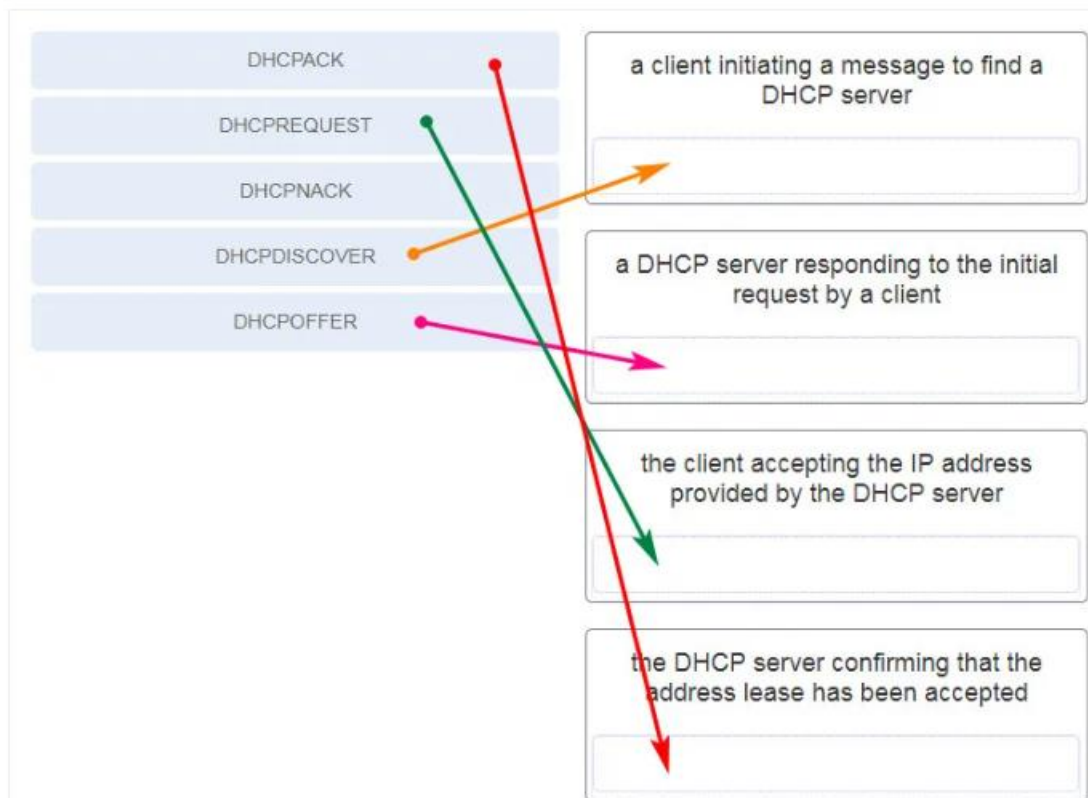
DHCPACK

DHCPREQUEST

DHCPNACK

DHCPDISCOVER

DHCPOFFER

a client initiating a message to find a DHCP server

a DHCP server responding to the initial request by a client

the client accepting the IP address provided by the DHCP server

the DHCP server confirming that the address lease has been accepted